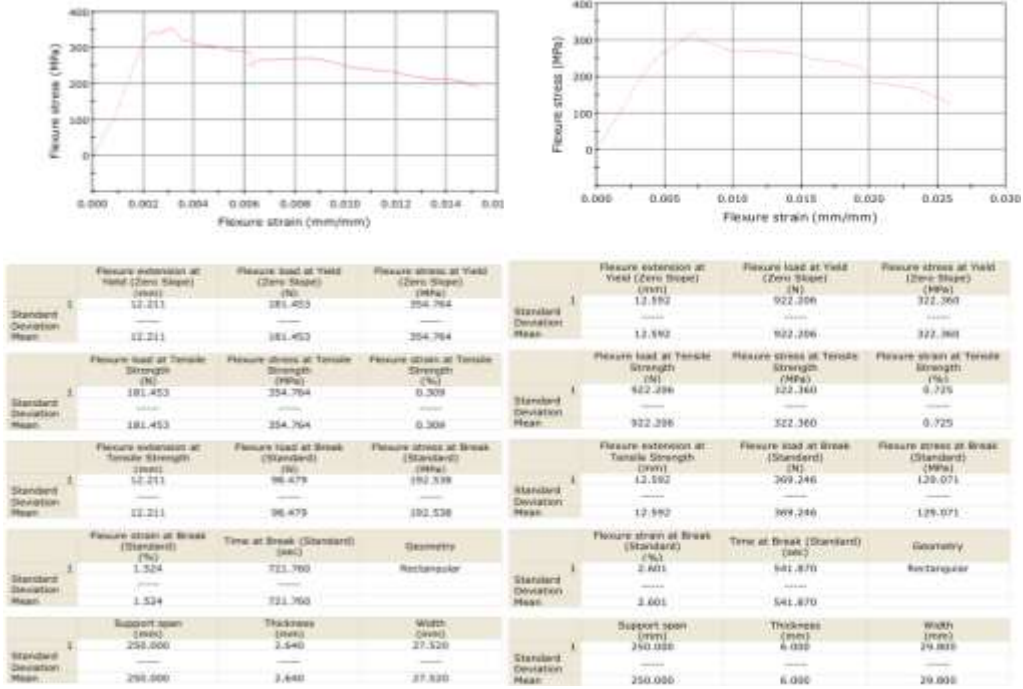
400
300
200
100
0
Flexure stress (MPa)
0.000 0.002 0.004 0.006 0.008 0.010 0.012 0.014 0.01
Flexure strain (mm/mm)

400
300
200
100
0
Flexure stress (MPa)
0.000 0.005 0.010 0.015 0.020 0.025 0.030
Flexure strain (mm/mm)

| | Flexure extension at Yield (Zero Slope) (mm) | Flexure load at Yield (Zero Slope) (N) | Flexure stress at Yield (Zero Slope) (MPa) |
|---|---|---|---|
| 1 | 12.211 | 181.453 | 354.764 |
| Standard Deviation | ----- | ----- | ----- |
| Mean | 12.211 | 181.453 | 354.764 |

| | Flexure load at Tensile Strength (N) | Flexure stress at Tensile Strength (MPa) | Flexure strain at Tensile Strength (%) |
|---|---|---|---|
| 1 | 181.453 | 354.764 | 0.309 |
| Standard Deviation | ----- | ----- | ----- |
| Mean | 181.453 | 354.764 | 0.309 |

| | Flexure extension at Tensile Strength (mm) | Flexure load at Break (Standard) (N) | Flexure stress at Break (Standard) (MPa) |
|---|---|---|---|
| 1 | 12.211 | 98.479 | 192.538 |
| Standard Deviation | ----- | ----- | ----- |
| Mean | 12.211 | 98.479 | 192.538 |

| | Flexure strain at Break (Standard) (%) | Time at Break (Standard) (sec) | Geometry |
|---|---|---|---|
| 1 | 1.524 | 721.760 | Rectangular |
| Standard Deviation | ----- | ----- | |
| Mean | 1.524 | 721.760 | |

| | Support span (mm) | Thickness (mm) | Width (mm) |
|---|---|---|---|
| 1 | 250.000 | 2.640 | 27.520 |
| Standard Deviation | ----- | ----- | ----- |
| Mean | 250.000 | 2.640 | 27.520 |

| | Flexure extension at Yield (Zero Slope) (mm) | Flexure load at Yield (Zero Slope) (N) | Flexure stress at Yield (Zero Slope) (MPa) |
|---|---|---|---|
| 1 | 12.592 | 922.206 | 322.360 |
| Standard Deviation | ----- | ----- | ----- |
| Mean | 12.592 | 922.206 | 322.360 |

| | Flexure load at Tensile Strength (N) | Flexure stress at Tensile Strength (MPa) | Flexure strain at Tensile Strength (%) |
|---|---|---|---|
| 1 | 922.206 | 322.360 | 0.725 |
| Standard Deviation | ----- | ----- | ----- |
| Mean | 922.206 | 322.360 | 0.725 |

| | Flexure extension at Tensile Strength (mm) | Flexure load at Break (Standard) (N) | Flexure stress at Break (Standard) (MPa) |
|---|---|---|---|
| 1 | 12.592 | 369.246 | 129.071 |
| Standard Deviation | ----- | ----- | ----- |
| Mean | 12.592 | 369.246 | 129.071 |

| | Flexure strain at Break (Standard) (%) | Time at Break (Standard) (sec) | Geometry |
|---|---|---|---|
| 1 | 2.601 | 541.870 | Rectangular |
| Standard Deviation | ----- | ----- | |
| Mean | 2.601 | 541.870 | |

| | Support span (mm) | Thickness (mm) | Width (mm) |
|---|---|---|---|
| 1 | 250.000 | 6.000 | 29.800 |
| Standard Deviation | ----- | ----- | ----- |
| Mean | 250.000 | 6.000 | 29.800 |